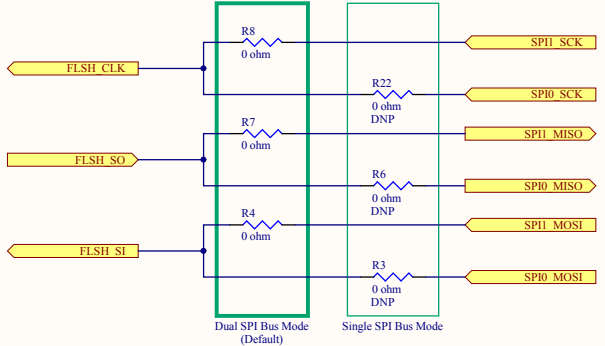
R8
0 ohm

SPI1_SCK

FLSH_CLK

R22
0 ohm
DNP

SPI0_SCK

R7
0 ohm

SPI1_MISO

FLSH_SO

R6
0 ohm
DNP

SPI0_MISO

R4
0 ohm

SPI1_MOSI

FLSH_SI

R3
0 ohm
DNP

SPI0_MOSI

Dual SPI Bus Mode
(Default)

Single SPI Bus Mode